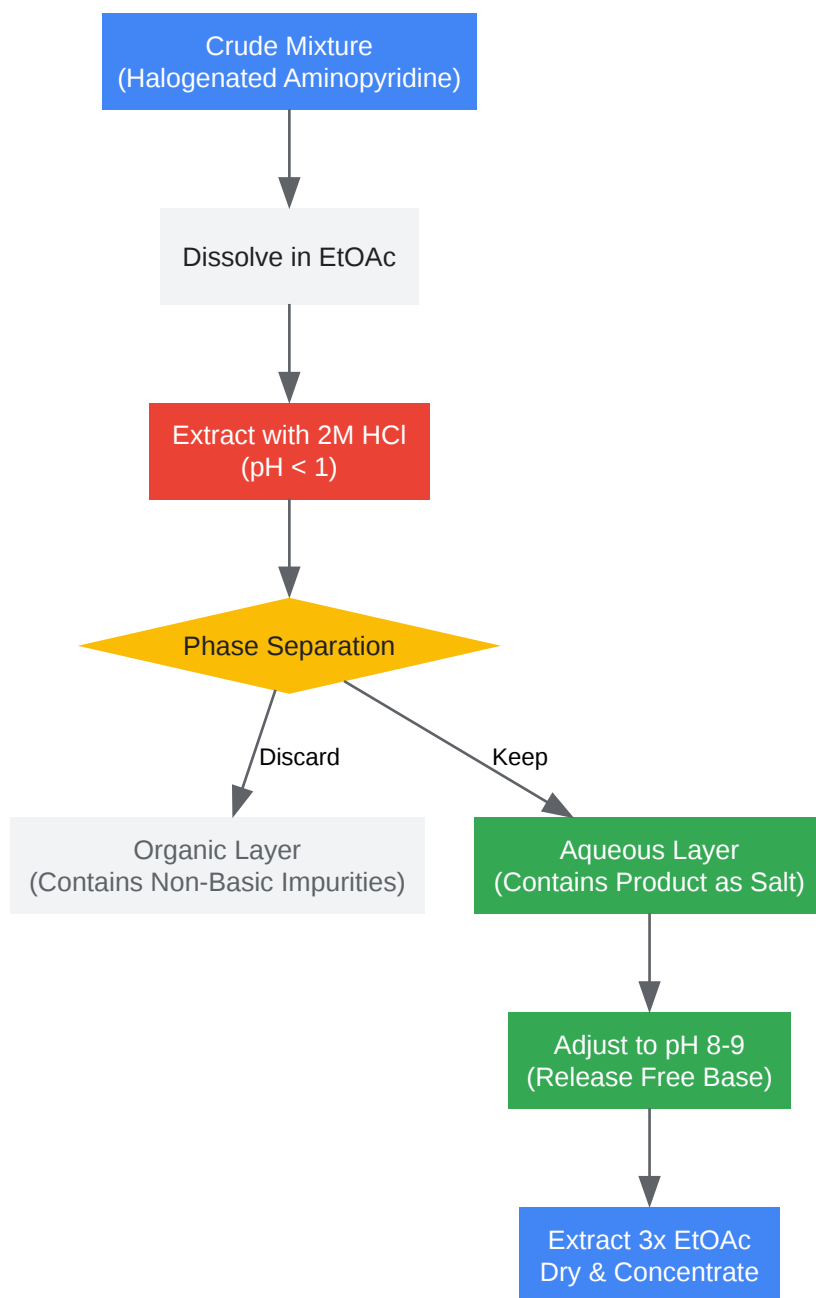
Crude Mixture
(Halogenated Aminopyridine)

Dissolve in EtOAc

Extract with 2M HCl
(pH < 1)

Phase Separation

Discard

Keep

Organic Layer
(Contains Non-Basic Impurities)

Aqueous Layer
(Contains Product as Salt)

Adjust to pH 8-9
(Release Free Base)

Extract 3x EtOAc
Dry & Concentrate